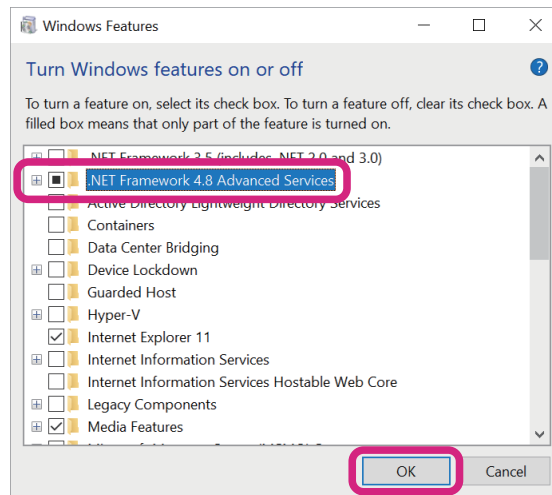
Windows Features

Turn Windows features on or off

To turn a feature on, select its check box. To turn a feature off, clear its check box. A filled box means that only part of the feature is turned on.

.NET Framework 3.5 (includes .NET 2.0 and 3.0)
.NET Framework 4.8 Advanced Services
Active Directory Lightweight Directory Services
Containers
Data Center Bridging
Device Lockdown
Guarded Host
Hyper-V
Internet Explorer 11
Internet Information Services
Internet Information Services Hostable Web Core
Legacy Components
Media Features
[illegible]

OK
Cancel